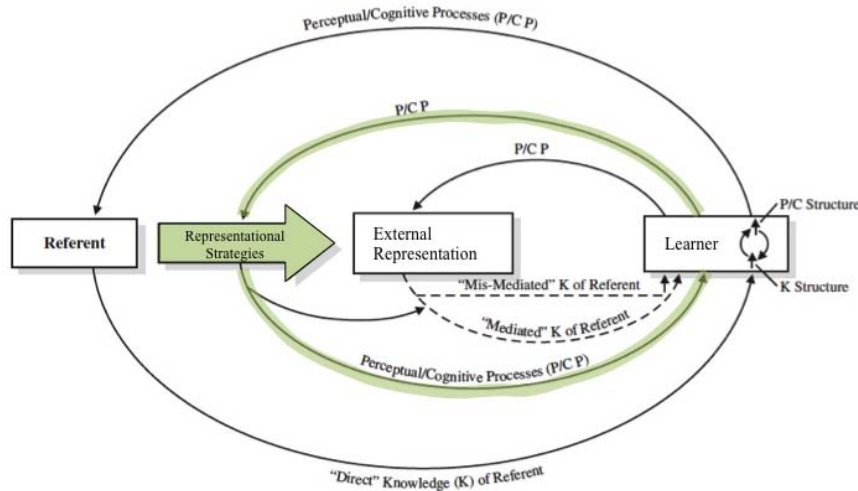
Perceptual/Cognitive Processes (P/C P)

P/C P

P/C P

Referent

Representational Strategies

External Representation

Learner

P/C Structure

K Structure

"Mis-Mediated" K of Referent

"Mediated" K of Referent

Perceptual/Cognitive Processes (P/C P)

"Direct" Knowledge (K) of Referent